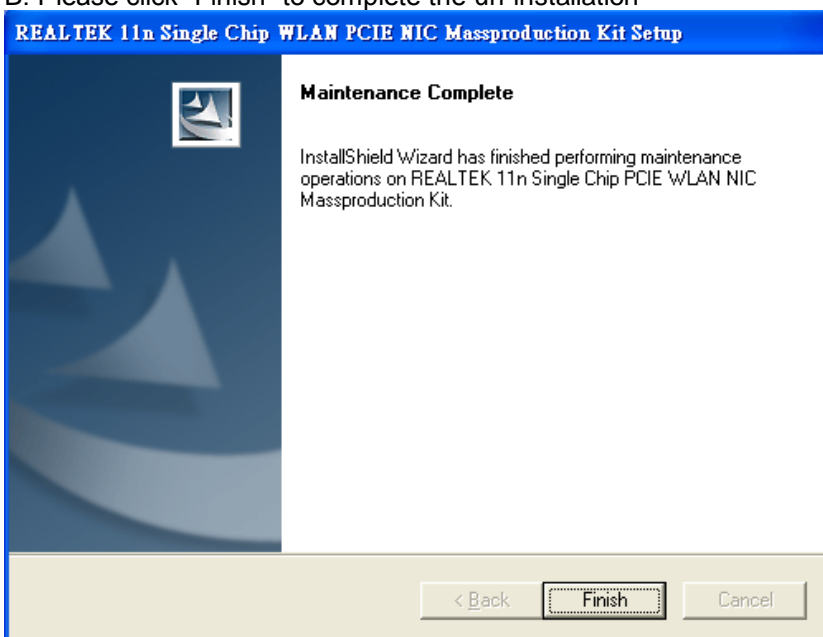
B. Please click "Finish" to complete the un-installation

REALTEK 11n Single Chip WLAN PCIE NIC Massproduction Kit Setup

Maintenance Complete

InstallShield Wizard has finished performing maintenance operations on REALTEK 11n Single Chip PCIE WLAN NIC Massproduction Kit.

< Back | Finish | Cancel